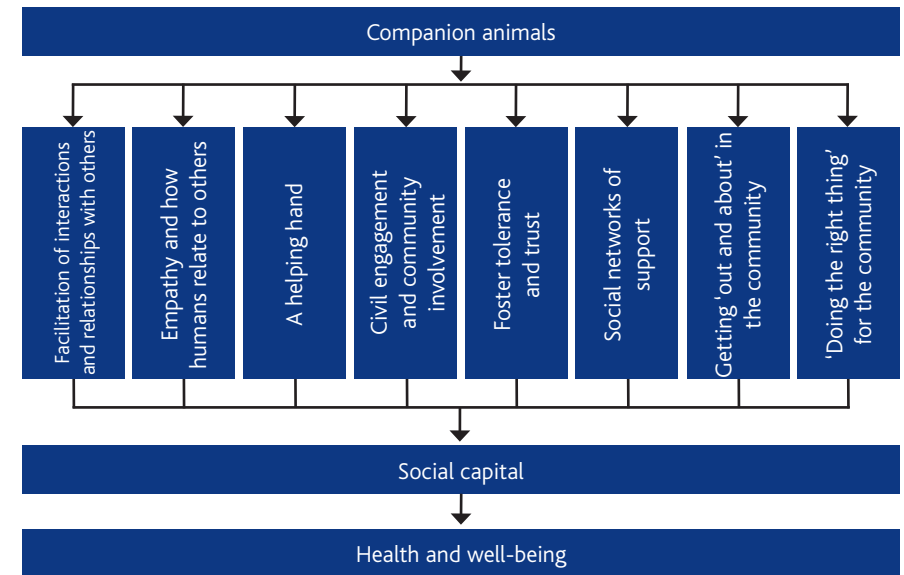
Companion animals

Facilitation of interactions and relationships with others

Empathy and how humans relate to others

A helping hand

Civil engagement and community involvement

Foster tolerance and trust

Social networks of support

Getting 'out and about' in the community

'Doing the right thing' for the community

Social capital

Health and well-being